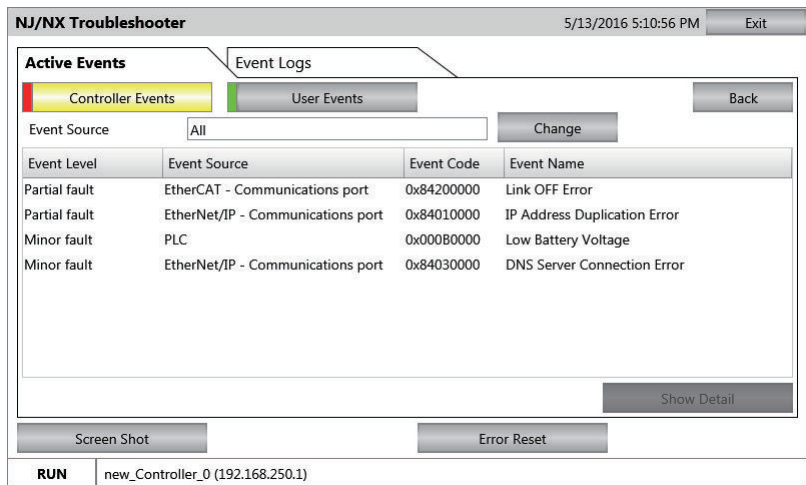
NJ/NX Troubleshooter

5/13/2016 5:10:56 PM

Exit

Active Events

Event Logs

Controller Events

User Events

Back

Event Source

All

Change

| Event Level | Event Source | Event Code | Event Name |
|---|---|---|---|
| Partial fault | EtherCAT - Communications port | 0x84200000 | Link OFF Error |
| Partial fault | EtherNet/IP - Communications port | 0x84010000 | IP Address Duplication Error |
| Minor fault | PLC | 0x000B0000 | Low Battery Voltage |
| Minor fault | EtherNet/IP - Communications port | 0x84030000 | DNS Server Connection Error |

Show Detail

Screen Shot

Error Reset

RUN

new_Controller_0 (192.168.250.1)